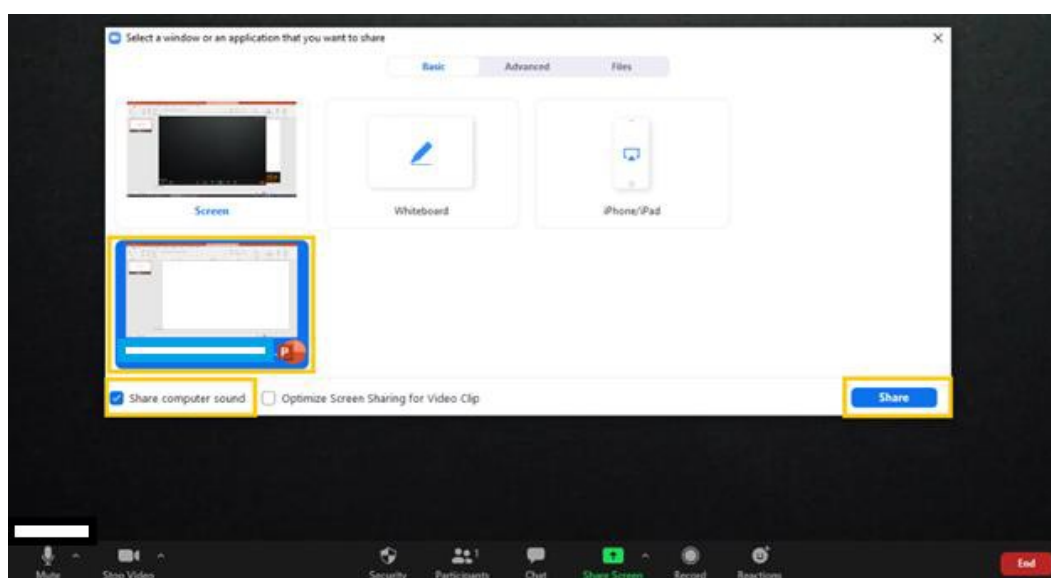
Select a window or an application that you want to share

Basic Advanced Files

Screen

Whiteboard

iPhone/iPad

Share computer sound

Optimize Screen Sharing for Video Clip

Share

Mute Stop Video Security Participants 1 Chat Share Screen Record Reactions End